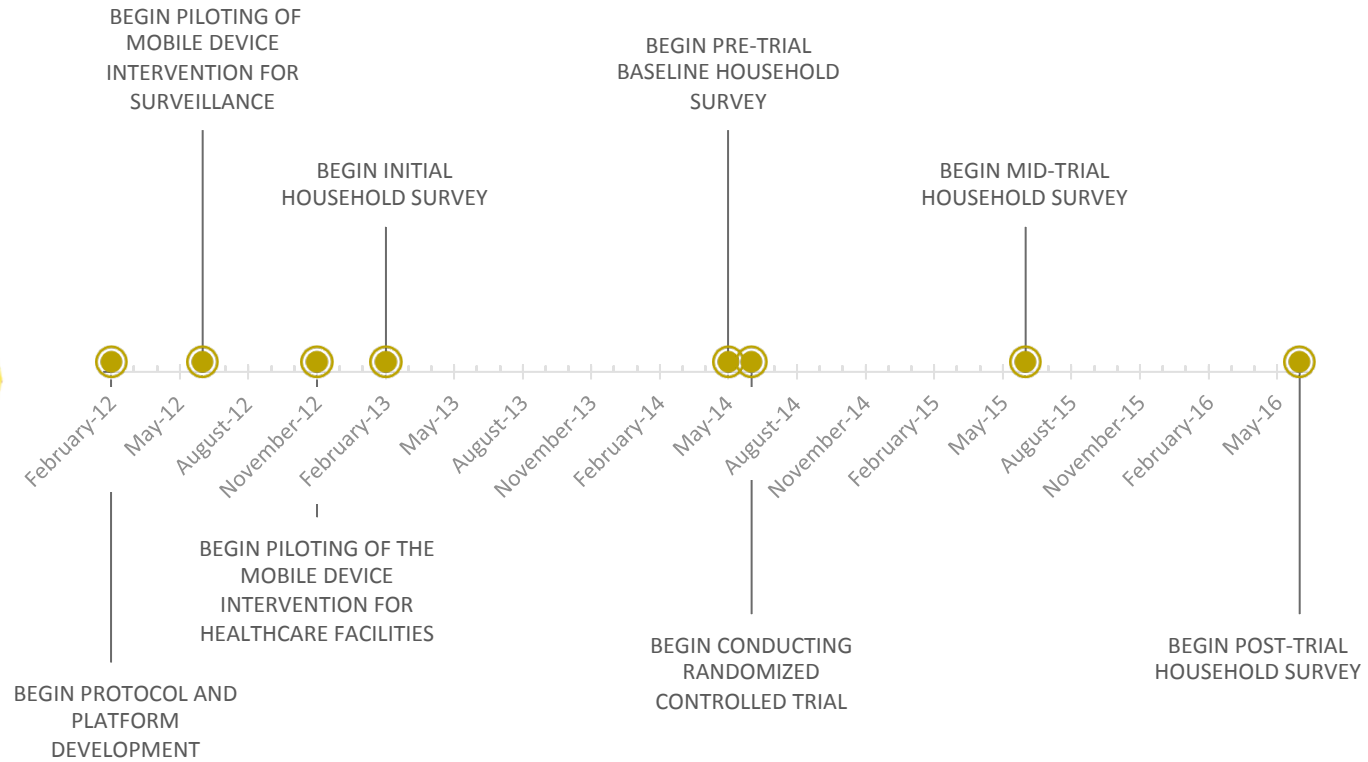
BEGIN PILOTING OF MOBILE DEVICE INTERVENTION FOR SURVEILLANCE

BEGIN INITIAL HOUSEHOLD SURVEY

BEGIN PRE-TRIAL BASELINE HOUSEHOLD SURVEY

BEGIN MID-TRIAL HOUSEHOLD SURVEY

February-12
May-12
August-12
November-12
February-13
May-13
August-13
November-13
February-14
May-14
August-14
November-14
February-15
May-15
August-15
November-15
February-16
May-16

BEGIN PILOTING OF THE MOBILE DEVICE INTERVENTION FOR HEALTHCARE FACILITIES

BEGIN PROTOCOL AND PLATFORM DEVELOPMENT

BEGIN CONDUCTING RANDOMIZED CONTROLLED TRIAL

BEGIN POST-TRIAL HOUSEHOLD SURVEY